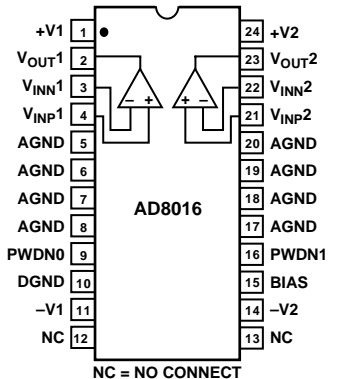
+V1 1
V$_{OUT}$1 2
V$_{INN}$1 3
V$_{INP}$1 4
AGND 5
AGND 6
AGND 7
AGND 8
PWDN0 9
DGND 10
–V1 11
NC 12

24 +V2
23 V$_{OUT}$2
22 V$_{INN}$2
21 V$_{INP}$2
20 AGND
19 AGND
18 AGND
17 AGND
16 PWDN1
15 BIAS
14 –V2
13 NC

– +
+ –

AD8016

NC = NO CONNECT